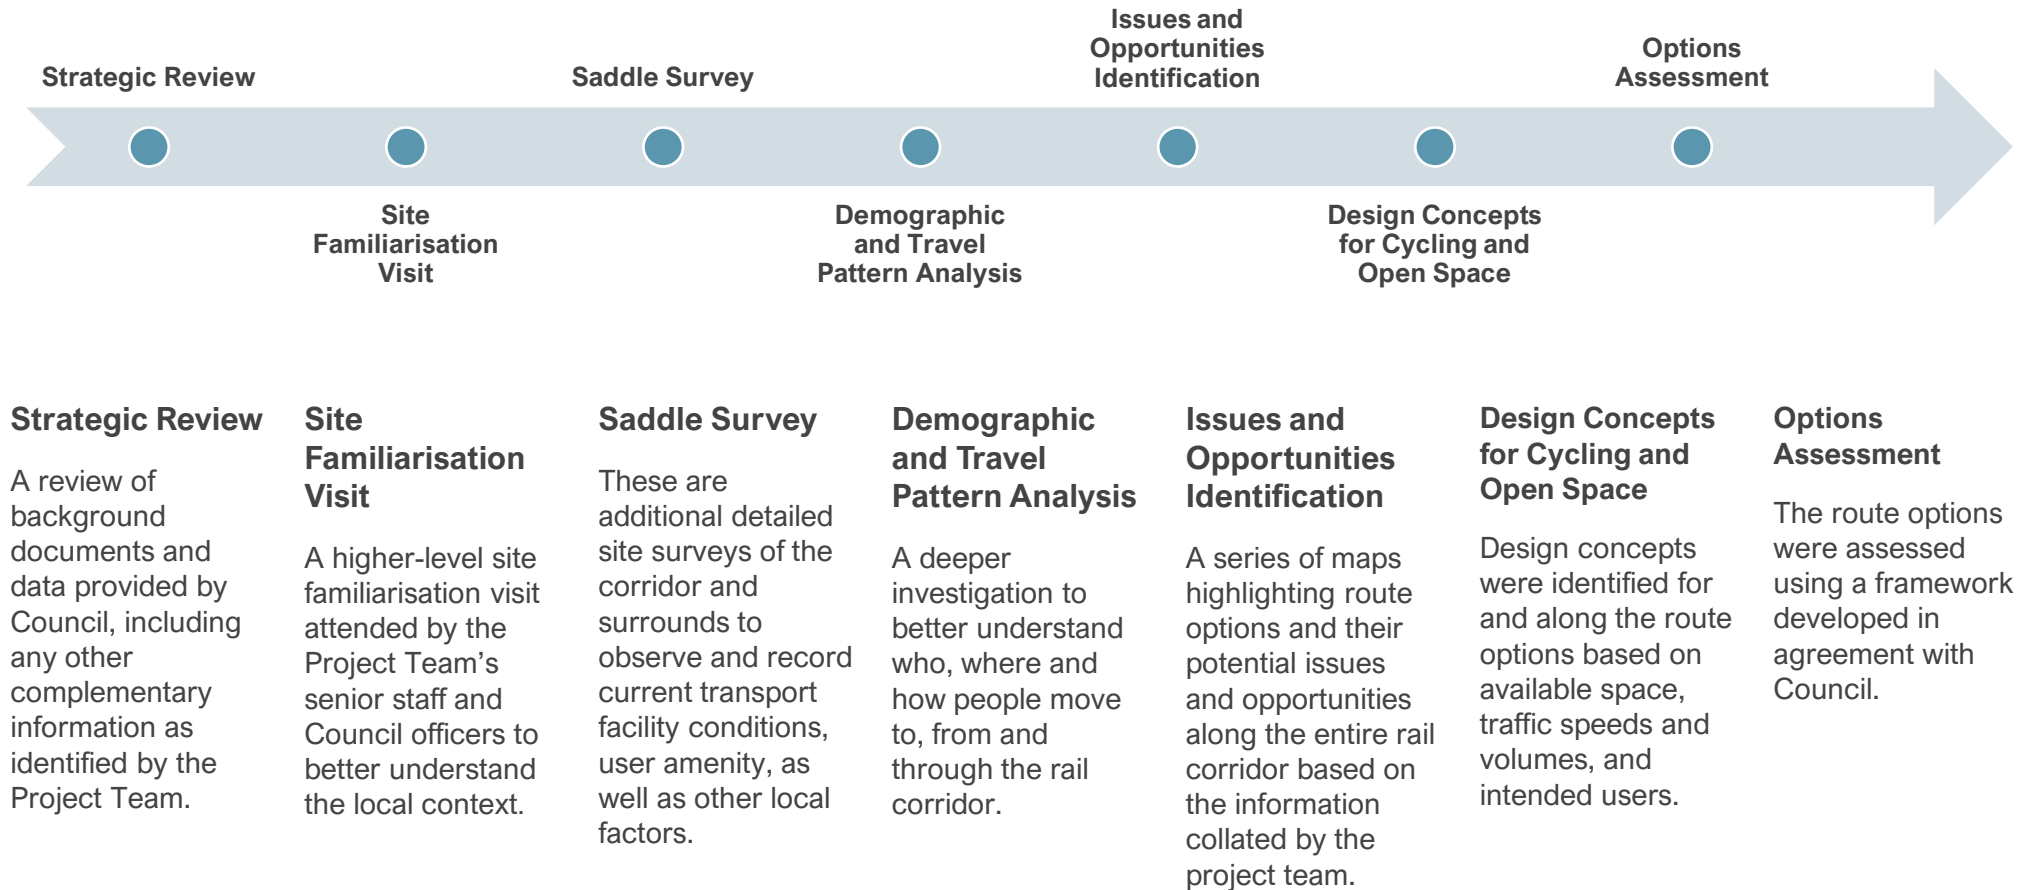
Strategic Review

Site Familiarisation Visit

Saddle Survey

Demographic and Travel Pattern Analysis

Issues and Opportunities Identification

Design Concepts for Cycling and Open Space

Options Assessment

Strategic Review

A review of background documents and data provided by Council, including any other complementary information as identified by the Project Team.

Site Familiarisation Visit

A higher-level site familiarisation visit attended by the Project Team's senior staff and Council officers to better understand the local context.

Saddle Survey

These are additional detailed site surveys of the corridor and surrounds to observe and record current transport facility conditions, user amenity, as well as other local factors.

Demographic and Travel Pattern Analysis

A deeper investigation to better understand who, where and how people move to, from and through the rail corridor.

Issues and Opportunities Identification

A series of maps highlighting route options and their potential issues and opportunities along the entire rail corridor based on the information collated by the project team.

Design Concepts for Cycling and Open Space

Design concepts were identified for and along the route options based on available space, traffic speeds and volumes, and intended users.

Options Assessment

The route options were assessed using a framework developed in agreement with Council.